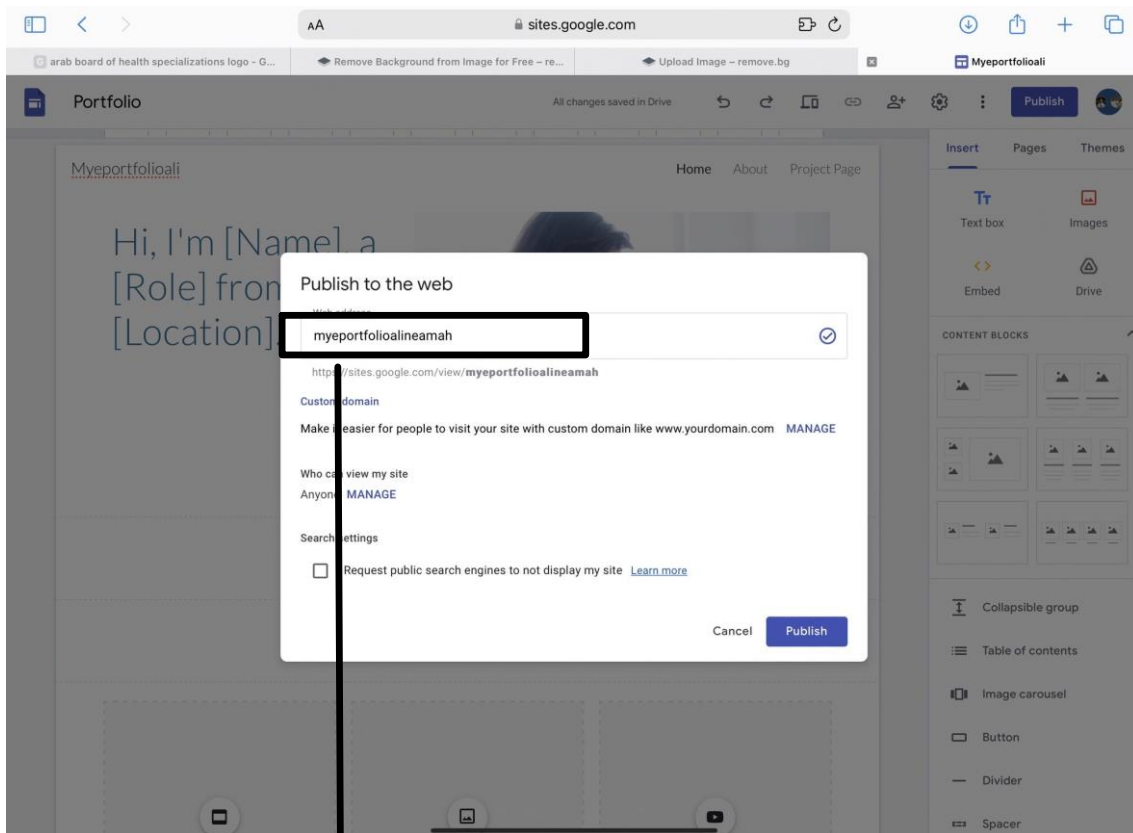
AA sites.google.com

arab board of health specializations logo - G...
Remove Background from Image for Free – re...
Upload Image – remove.bg
Myeportfolioali

Portfolio
All changes saved in Drive
Publish

Myeportfolioali
Home About Project Page

Hi, I'm [Name], a [Role] from [Location].

Publish to the web
Web address
myeportfolioalineamah
https://sites.google.com/view/myeportfolioalineamah

Custom domain
Make it easier for people to visit your site with custom domain like www.yourdomain.com MANAGE

Who can view my site
Anyone MANAGE

Search settings
Request public search engines to not display my site Learn more

Cancel Publish

Insert Pages Themes
Text box
Images
Embed
Drive
CONTENT BLOCKS
Collapsible group
Table of contents
Image carousel
Button
Divider
Spacer